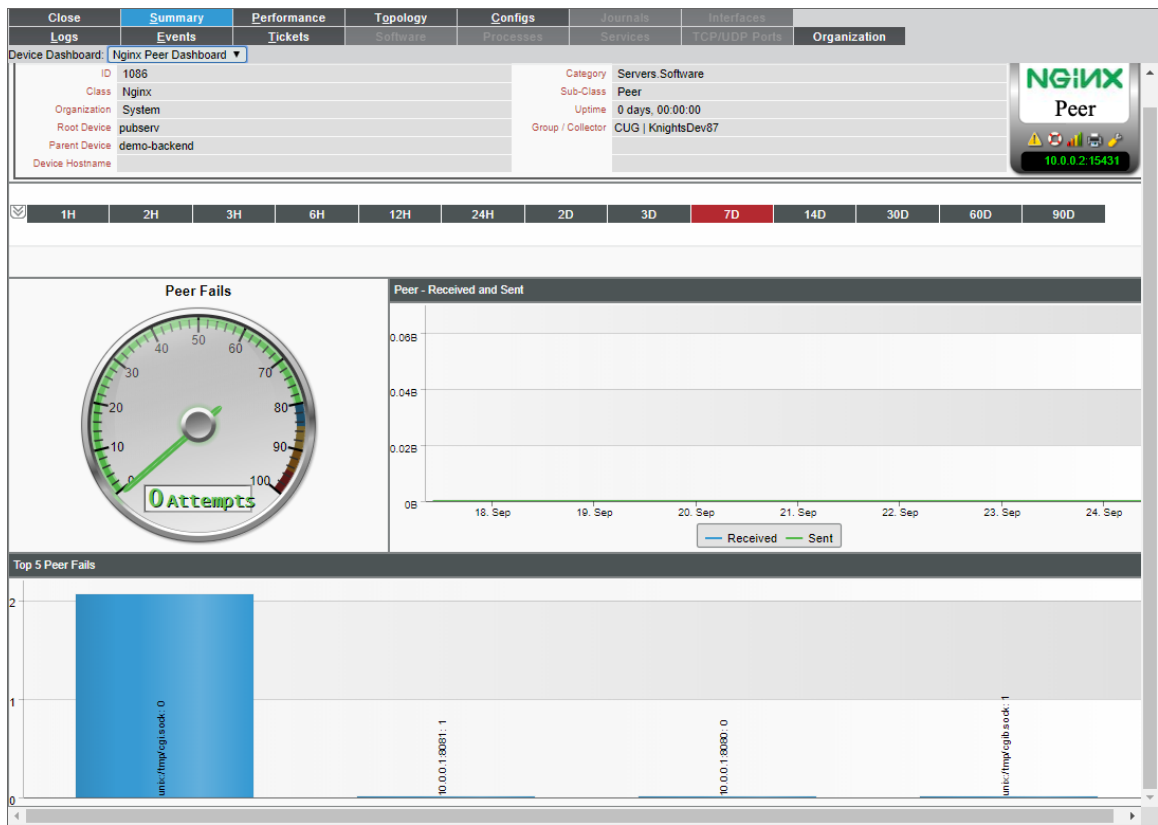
Close | Summary | Performance | Topology | Configs | Journals | Interfaces
Logs | Events | Tickets | Software | Processes | Services | TCP/UDP Ports | Organization

Device Dashboard: Nginx Peer Dashboard ▼

| | | | |
|---|---|---|---|
| ID | 1086 | Category | Servers.Software |
| Class | Nginx | Sub-Class | Peer |
| Organization | System | Uptime | 0 days, 00:00:00 |
| Root Device | pubserv | Group / Collector | CUG \| KnightsDev87 |
| Parent Device | demo-backend | | |
| Device Hostname | | | |

NGINX
Peer
10.0.0.2:15431

1H | 2H | 3H | 6H | 12H | 24H | 2D | 3D | 7D | 14D | 30D | 60D | 90D

Peer Fails

0 10 20 30 40 50 60 70 80 90 100

0 Attempts

Peer - Received and Sent

0.06B
0.04B
0.02B
0B

18. Sep 19. Sep 20. Sep 21. Sep 22. Sep 23. Sep 24. Sep

Received Sent

Top 5 Peer Fails

2
1
0

unix:/tmp/cgi.sock: 0
10.0.0.1:8081: 1
10.0.0.1:8080: 0
unix:/tmp/cgib.sock: 1